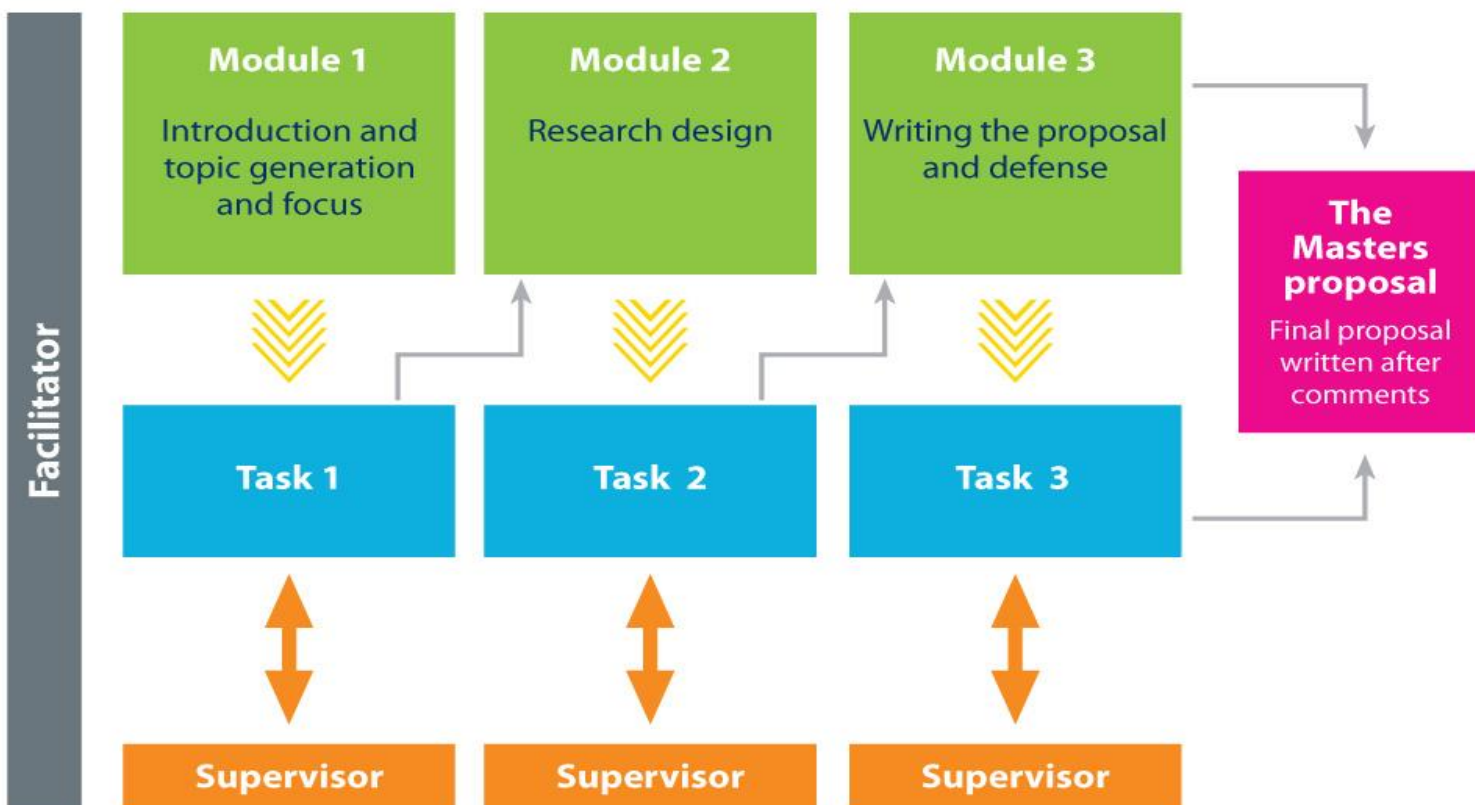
Facilitator

Module 1
Introduction and topic generation and focus

Module 2
Research design

Module 3
Writing the proposal and defense

The Masters proposal
Final proposal written after comments

Task 1

Task 2

Task 3

Supervisor

Supervisor

Supervisor